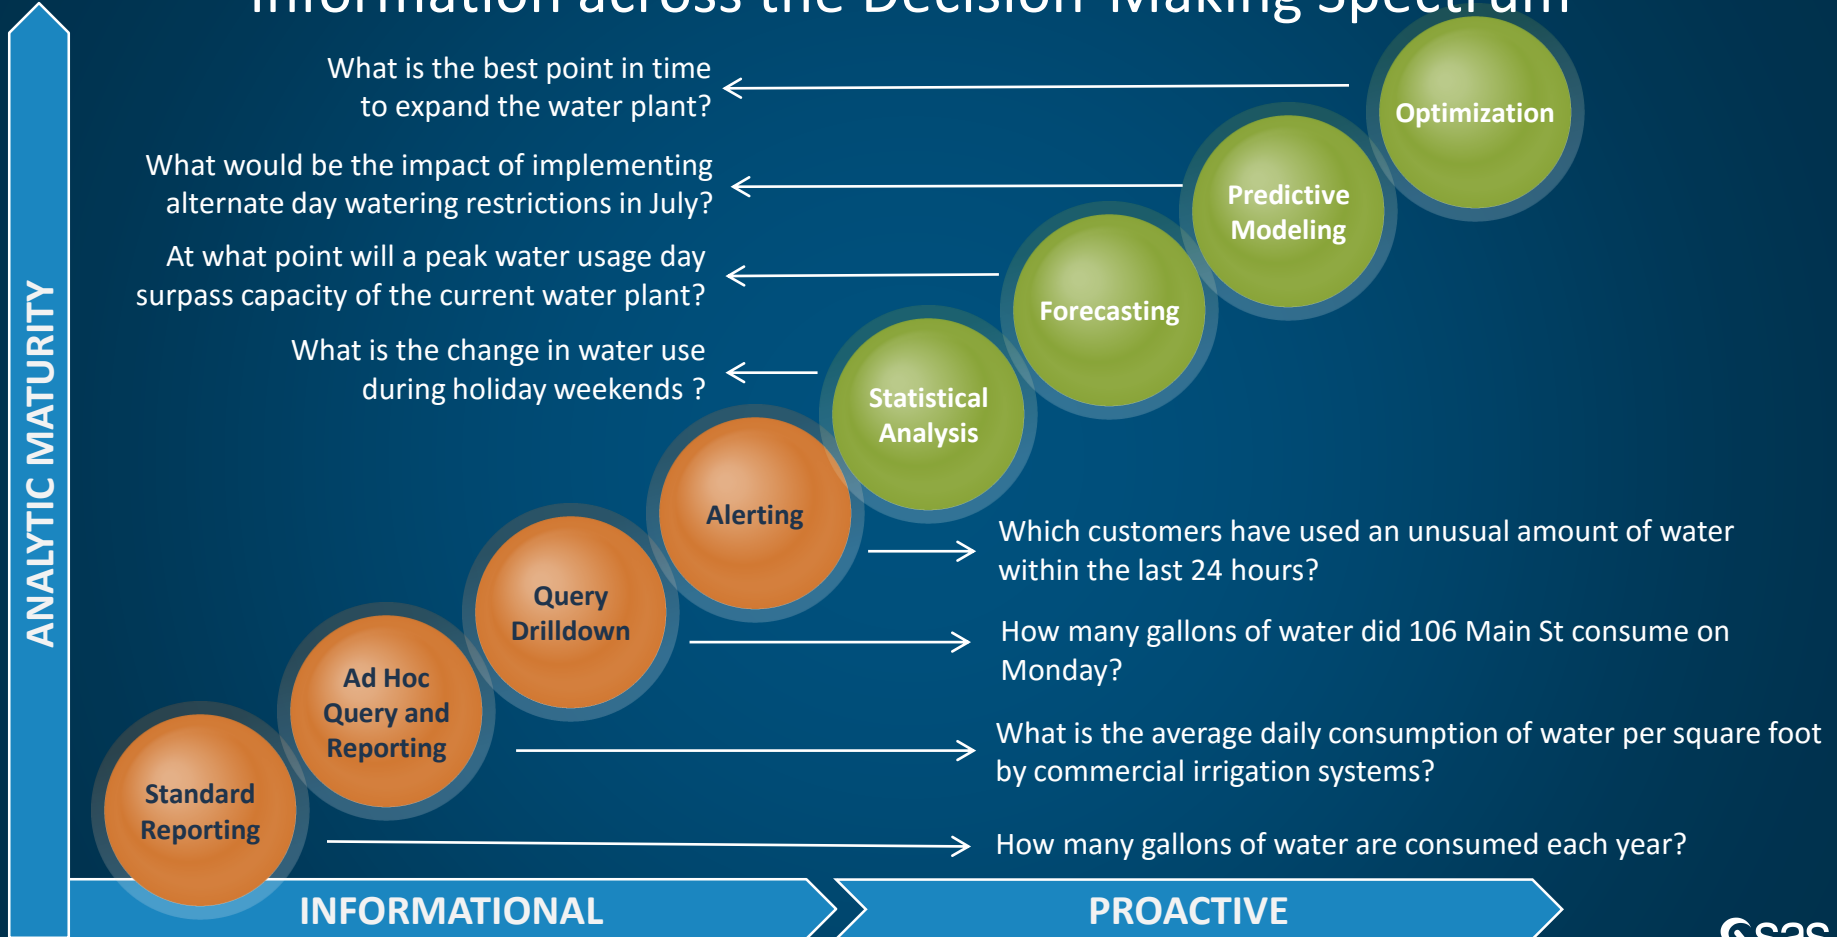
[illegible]

ANALYTIC MATURITY

What is the best point in time to expand the water plant?

Optimization

What would be the impact of implementing alternate day watering restrictions in July?

Predictive Modeling

At what point will a peak water usage day surpass capacity of the current water plant?

Forecasting

What is the change in water use during holiday weekends ?

Statistical Analysis

Alerting

Which customers have used an unusual amount of water within the last 24 hours?

Query Drilldown

How many gallons of water did 106 Main St consume on Monday?

Ad Hoc Query and Reporting

What is the average daily consumption of water per square foot by commercial irrigation systems?

Standard Reporting

How many gallons of water are consumed each year?

INFORMATIONAL

PROACTIVE

sas